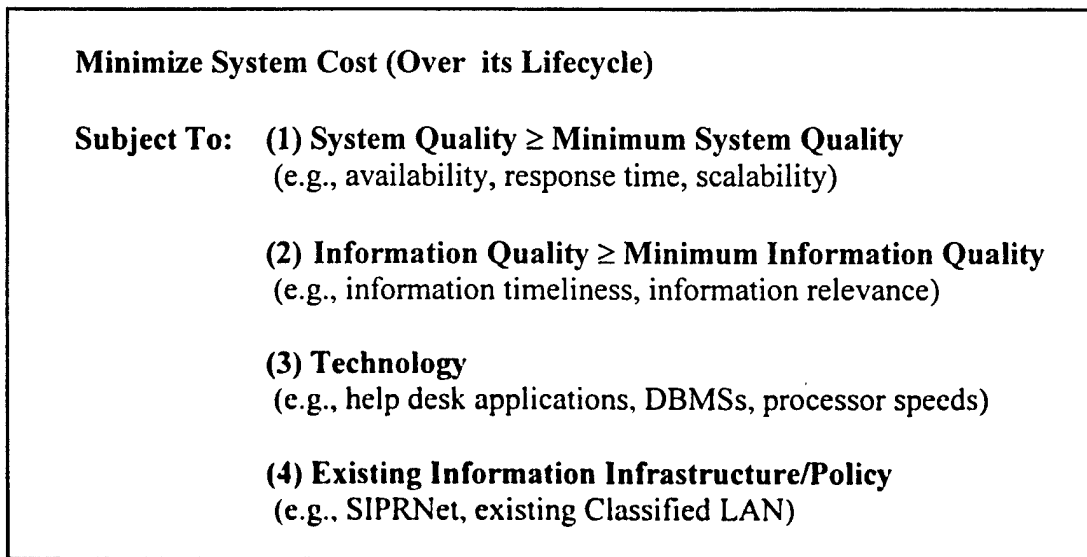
Minimize System Cost (Over its Lifecycle)

Subject To: (1) System Quality $\geq$ Minimum System Quality
(e.g., availability, response time, scalability)

(2) Information Quality $\geq$ Minimum Information Quality
(e.g., information timeliness, information relevance)

(3) Technology
(e.g., help desk applications, DBMSs, processor speeds)

(4) Existing Information Infrastructure/Policy
(e.g., SIPRNet, existing Classified LAN)